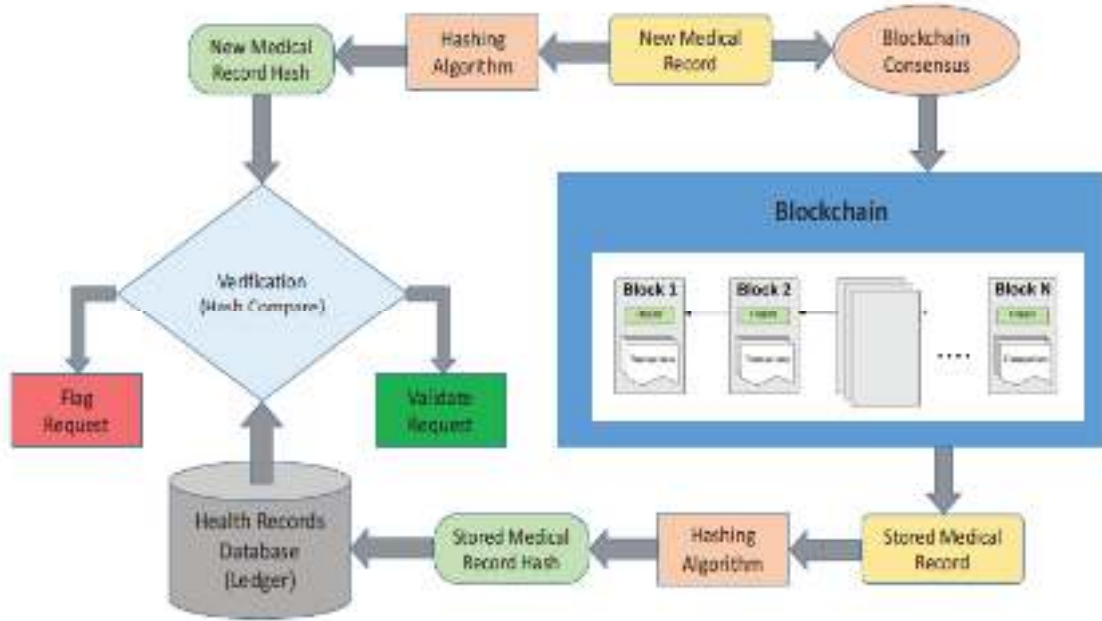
New Medical Record Hash

Hashing Algorithm

New Medical Record

Blockchain Consensus

Blockchain

Block 1

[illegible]

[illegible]

Block 2

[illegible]

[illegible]

....

Block N

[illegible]

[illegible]

Verification (Hash Compare)

Flag Request

Validate Request

Health Records Database (Ledger)

Stored Medical Record Hash

Hashing Algorithm

Stored Medical Record